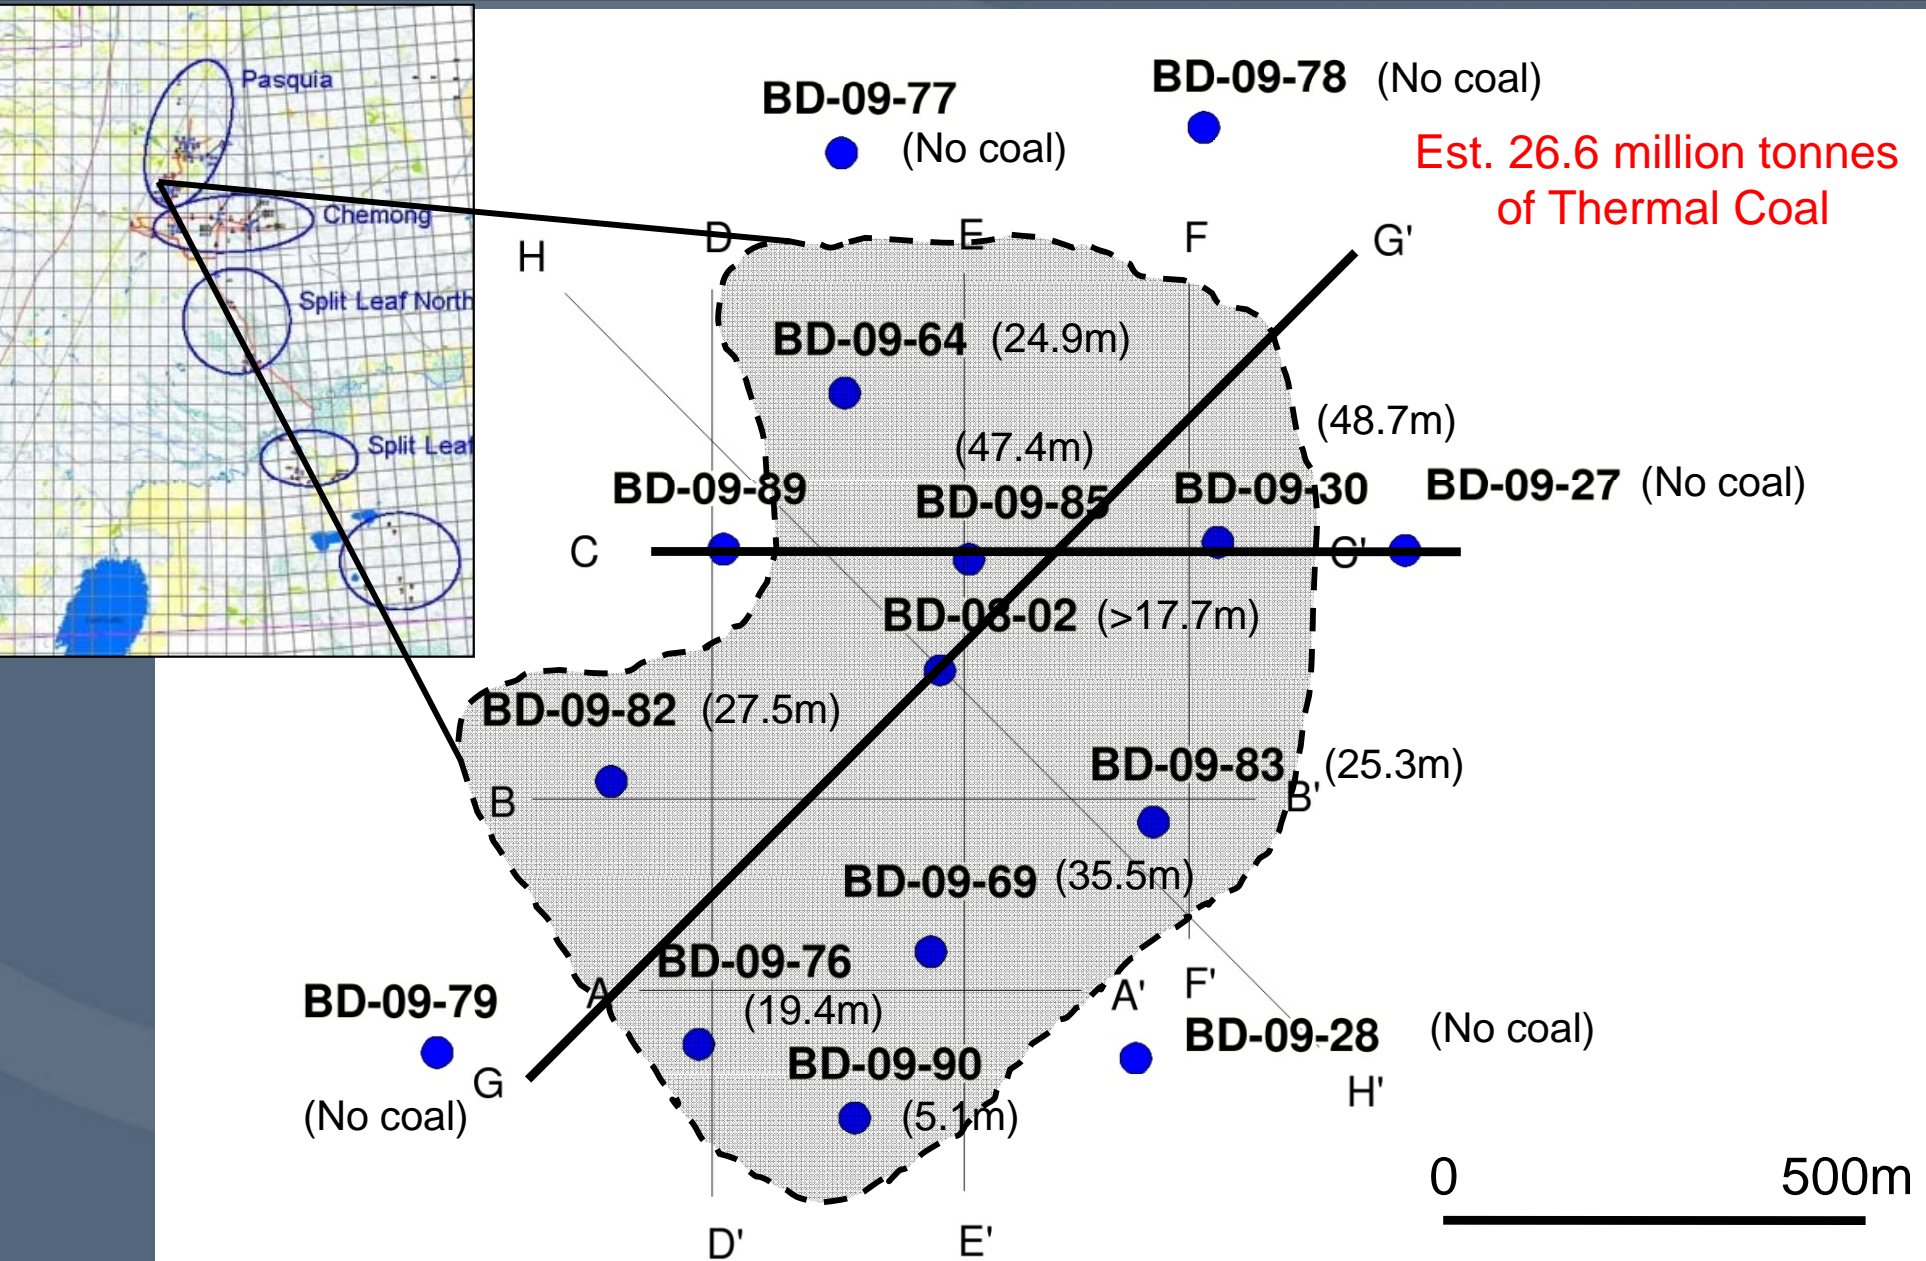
Pasquia
Chemong
Split Leaf North
Split Leaf

BD-09-77
(No coal)

BD-09-78 (No coal)

Est. 26.6 million tonnes of Thermal Coal

D E F G'
H

BD-09-64 (24.9m)

(48.7m)

(47.4m)

BD-09-89
BD-09-85
BD-09-30
BD-09-27 (No coal)

C C'

BD-08-02 (>17.7m)

BD-09-82 (27.5m)

BD-09-83 (25.3m)

B B'

BD-09-69 (35.5m)

BD-09-76 (19.4m)

BD-09-79
(No coal)

A A' F'

BD-09-28 (No coal)

G

BD-09-90 (5.1m)

H'

D' E'

0 500m